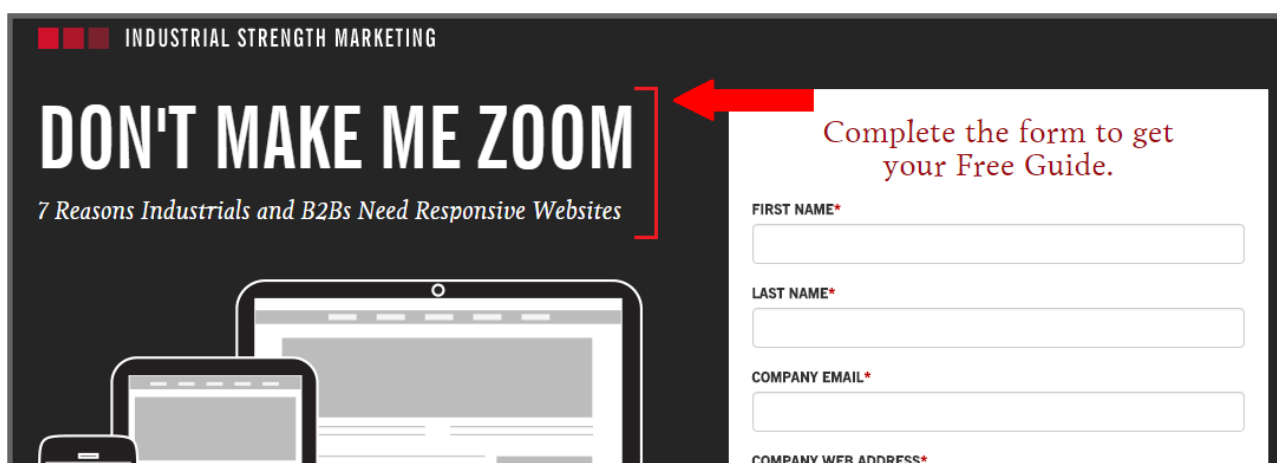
INDUSTRIAL STRENGTH MARKETING

DON'T MAKE ME ZOOM

7 Reasons Industrials and B2Bs Need Responsive Websites

Complete the form to get your Free Guide.

FIRST NAME*

LAST NAME*

COMPANY EMAIL*

COMPANY WEB ADDRESS*